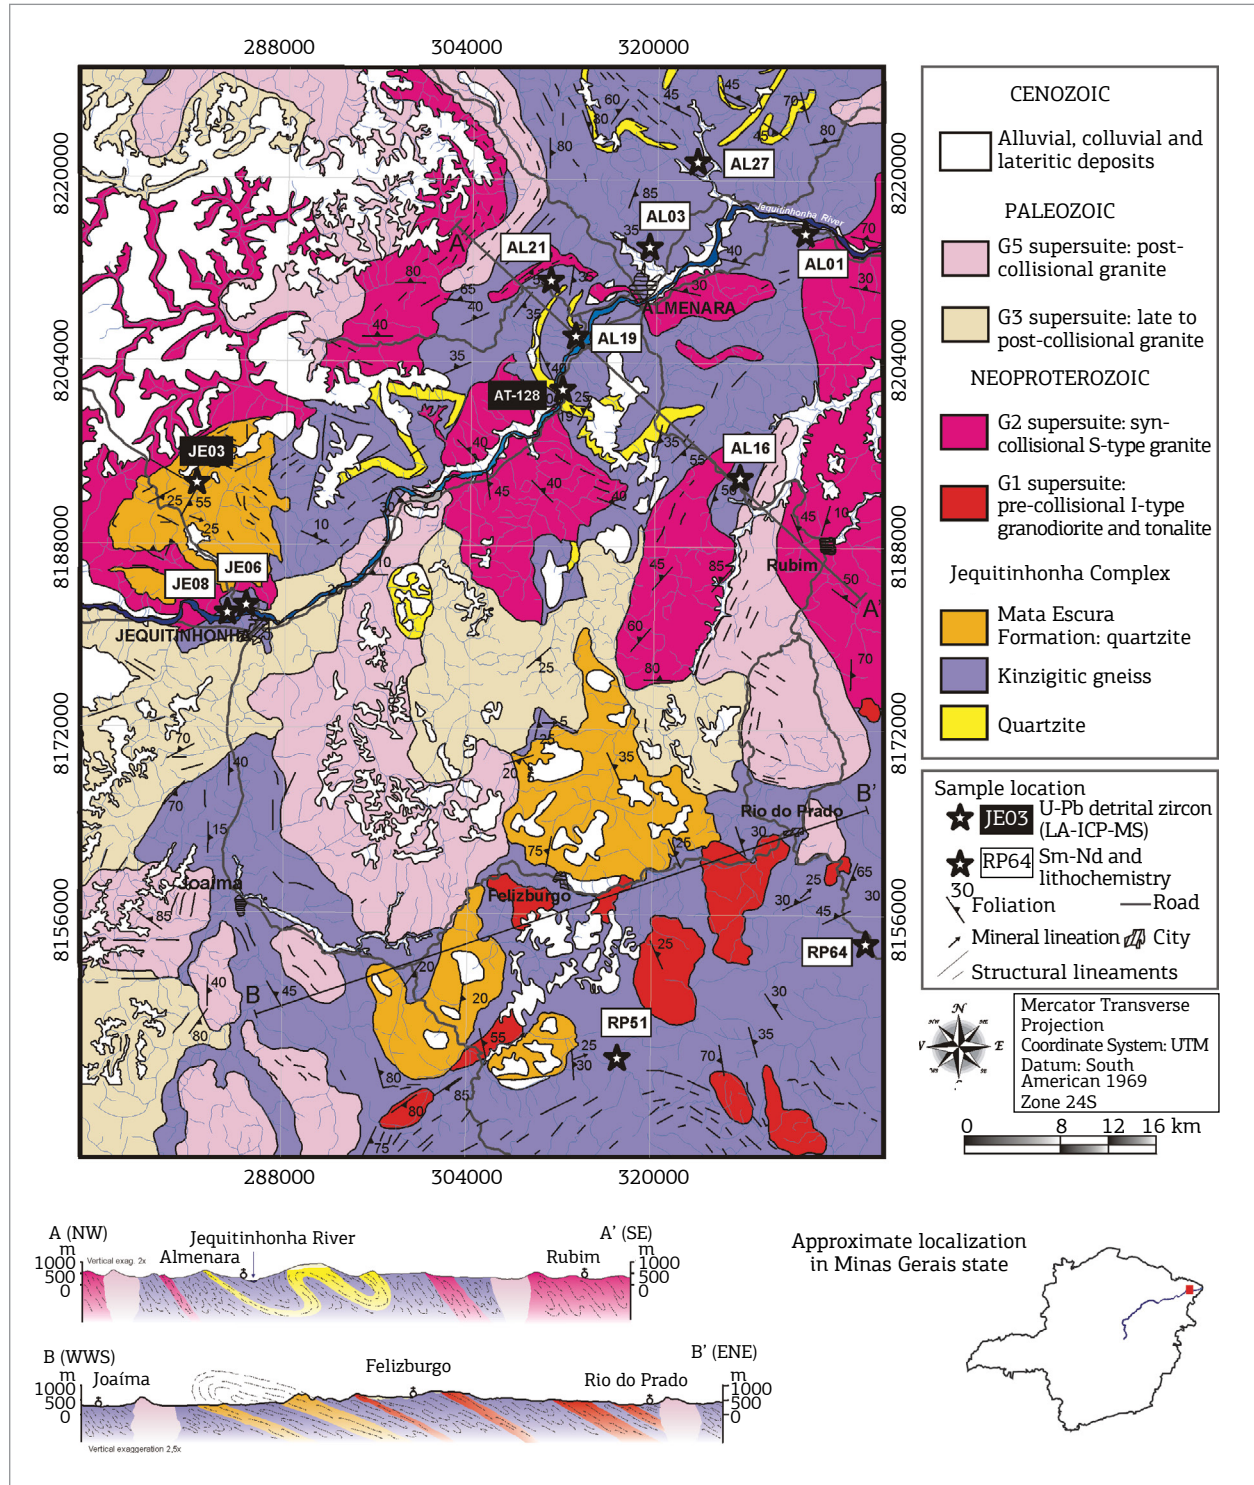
288000 304000 320000

8220000
8204000
8188000
8172000
8156000

AL27
AL03
AL21
AL01
AL19
AT-128
AL16
JE03
JE06
JE08
RP64
RP51

Jequitinhonha River
ALMENARA
Rubim
JEQUITINHONHA
Rio do Prado
Joaíma
Felizburgo

A
A'
B
B'

60 45 45 70 80 30 80 85 35 40 70 30 80 65 40 35 30 40 35 40 25 19 35 55 40 45 40 50 45 10 50 25 55 25 10 30 10 45 85 60 80 70 25 5 25 35 20 75 26 30 25 65 30 45 30 40 70 15 85 40 80 45 20 20 55 25 30 80 85 80 75 25 70 35 30

288000 304000 320000

CENOZOIC
Alluvial, colluvial and lateritic deposits
PALEOZOIC
G5 supersuite: post-collisional granite
G3 supersuite: late to post-collisional granite
NEOPROTEROZOIC
G2 supersuite: syn-collisional S-type granite
G1 supersuite: pre-collisional I-type granodiorite and tonalite
Jequitinhonha Complex
Mata Escura Formation: quartzite
Kinzigitic gneiss
Quartzite

Sample location
JE03 U-Pb detrital zircon (LA-ICP-MS)
RP64 Sm-Nd and lithochemistry
30 Foliation
Road
Mineral lineation
City
Structural lineaments

N
E
Mercator Transverse Projection
Coordinate System: UTM
Datum: South American 1969
Zone 24S

0 8 12 16 km

A (NW)
m
1000
500
0
Vertical exag. 2x
Jequitinhonha River
Almenara
Rubim
A' (SE)
m
1000
500
0

B (WWS)
m
1000
500
0
Joaíma
Felizburgo
Rio do Prado
B' (ENE)
m
1000
500
0
Vertical exaggeration 2,5x

Approximate localization in Minas Gerais state